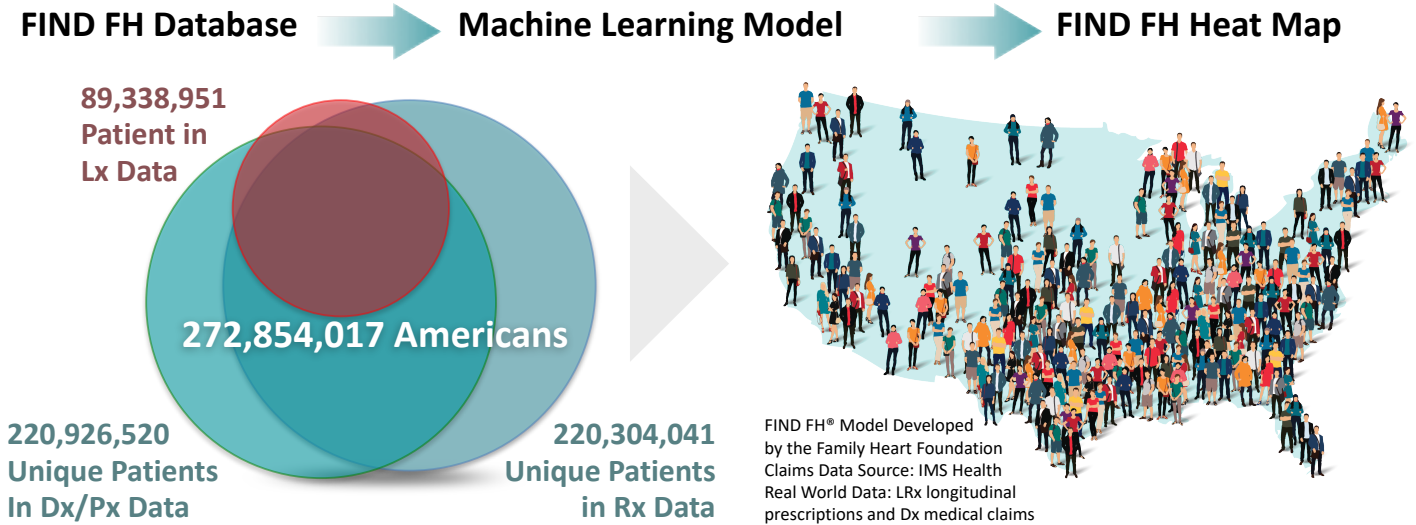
FIND FH Database

Machine Learning Model

FIND FH Heat Map

89,338,951 Patient in Lx Data

272,854,017 Americans

220,926,520 Unique Patients In Dx/Px Data

220,304,041 Unique Patients in Rx Data

FIND FH® Model Developed by the Family Heart Foundation
Claims Data Source: IMS Health
Real World Data: LRx longitudinal prescriptions and Dx medical claims